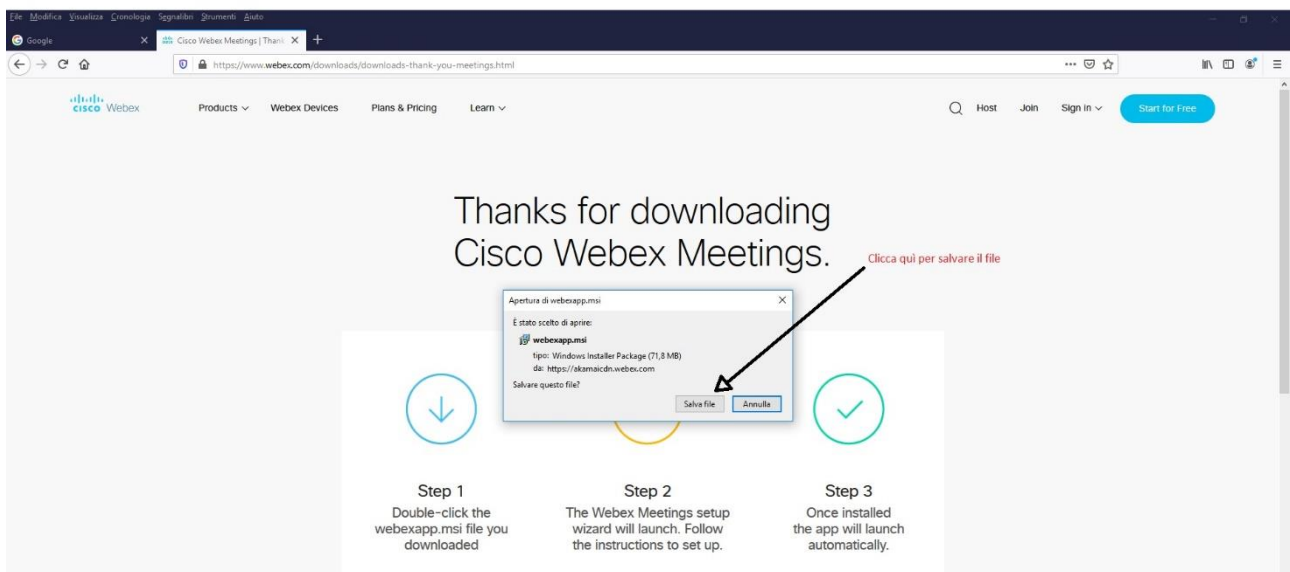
File Modifica Visualizza Cronologia Segnalibri Strumenti Aiuto

Google
Cisco Webex Meetings | Thank

https://www.webex.com/downloads/downloads-thank-you-meetings.html

cisco Webex
Products
Webex Devices
Plans & Pricing
Learn
Host
Join
Sign in
Start for Free

Thanks for downloading Cisco Webex Meetings.

Clicca quì per salvare il file

Apertura di webexapp.msi

È stato scelto di aprire:
webexapp.msi
tipo: Windows Installer Package (71,8 MB)
da: https://akamaicdn.webex.com
Salvare questo file?
Salva file
Annulla

Step 1
Double-click the webexapp.msi file you downloaded

Step 2
The Webex Meetings setup wizard will launch. Follow the instructions to set up.

Step 3
Once installed the app will launch automatically.